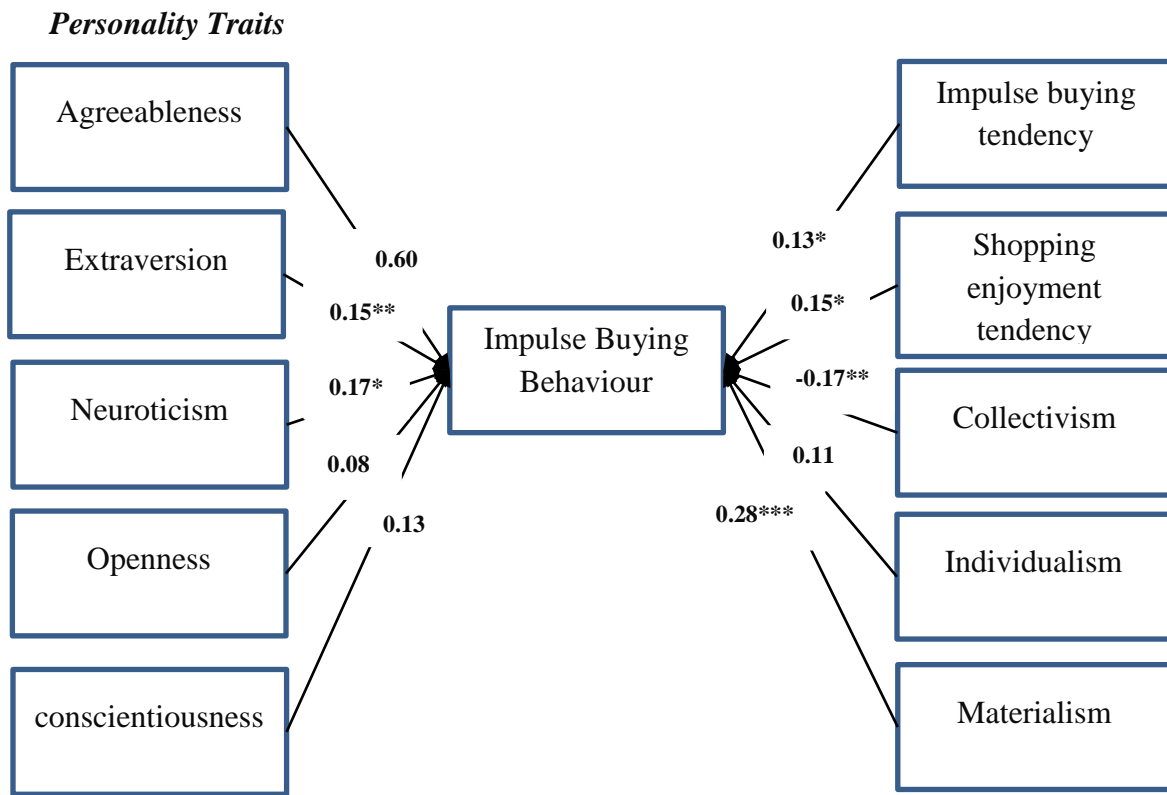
Personality Traits

Agreeableness

Extraversion

Neuroticism

Openness

conscientiousness

0.60

0.15**

0.17*

0.08

0.13

Impulse Buying Behaviour

Impulse buying tendency

Shopping enjoyment tendency

Collectivism

Individualism

Materialism

0.13*

0.15*

-0.17**

0.11

0.28***